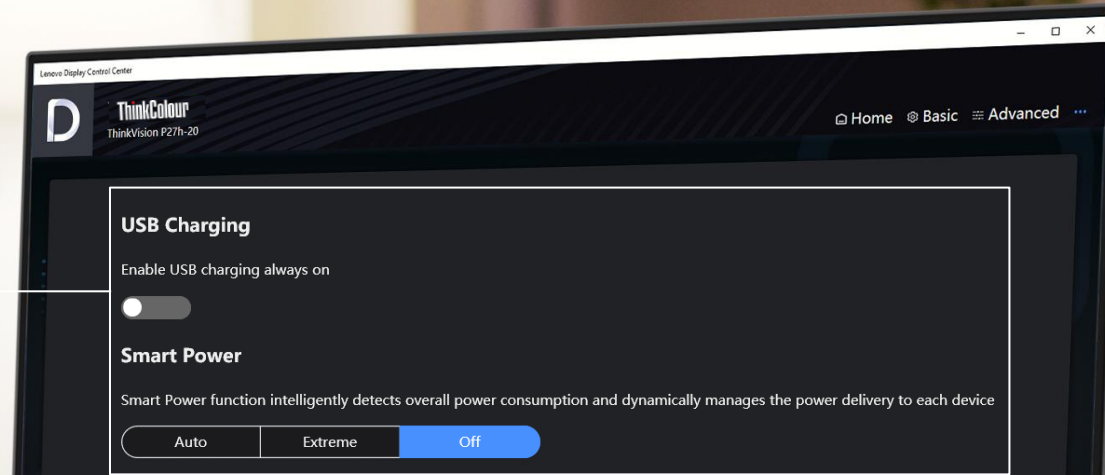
Lenovo Display Control Center

D

ThinkColour
ThinkVision P27h-20

Home Basic Advanced ···

USB Charging

Enable USB charging always on

Smart Power

Smart Power function intelligently detects overall power consumption and dynamically manages the power delivery to each device

Auto | Extreme | Off